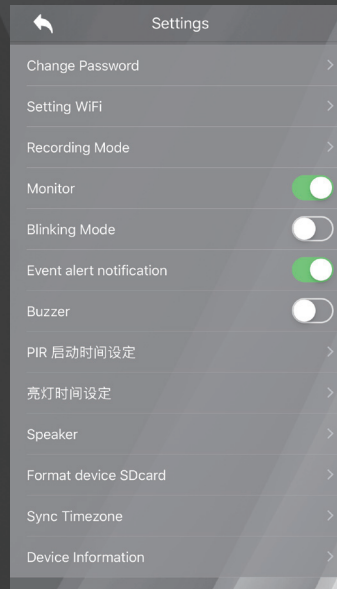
Settings

Change Password

Setting WiFi

Recording Mode

Monitor

Blinking Mode

Event alert notification

Buzzer

PIR 启动时间设定

亮灯时间设定

Speaker

Format device SDcard

Sync Timezone

Device Information